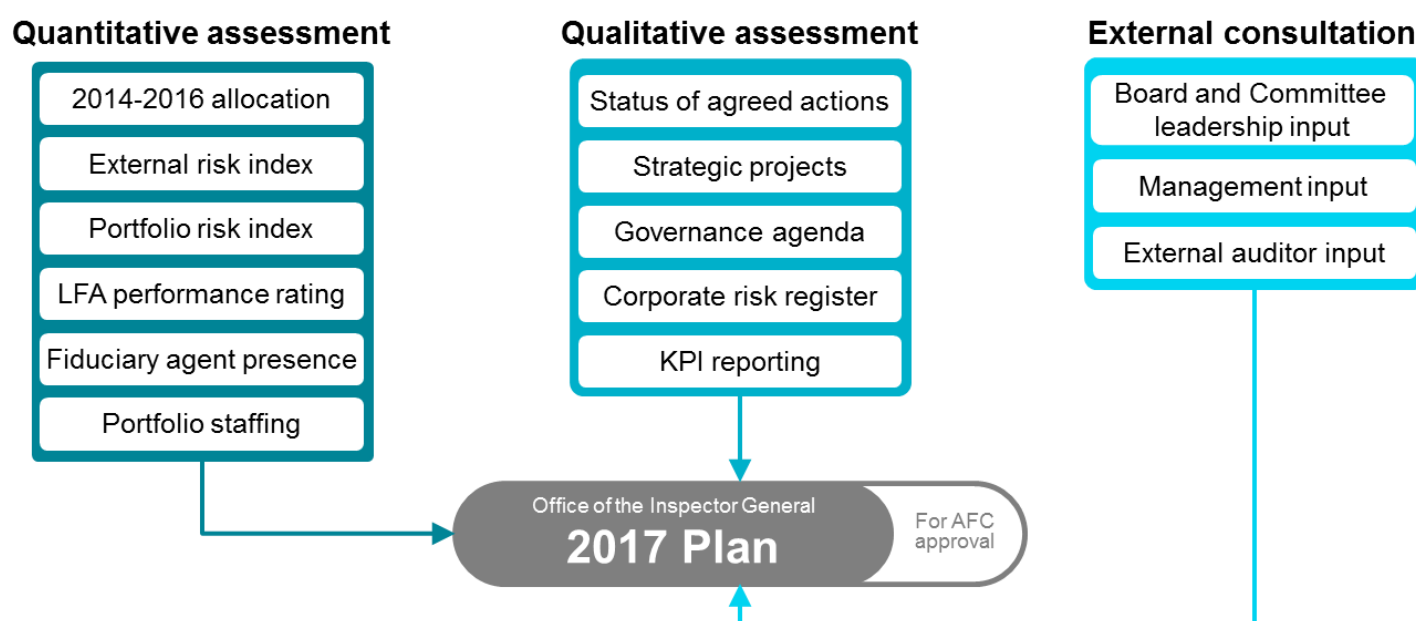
Quantitative assessment

2014-2016 allocation

External risk index

Portfolio risk index

LFA performance rating

Fiduciary agent presence

Portfolio staffing

Qualitative assessment

Status of agreed actions

Strategic projects

Governance agenda

Corporate risk register

KPI reporting

External consultation

Board and Committee leadership input

Management input

External auditor input

Office of the Inspector General

2017 Plan

For AFC approval